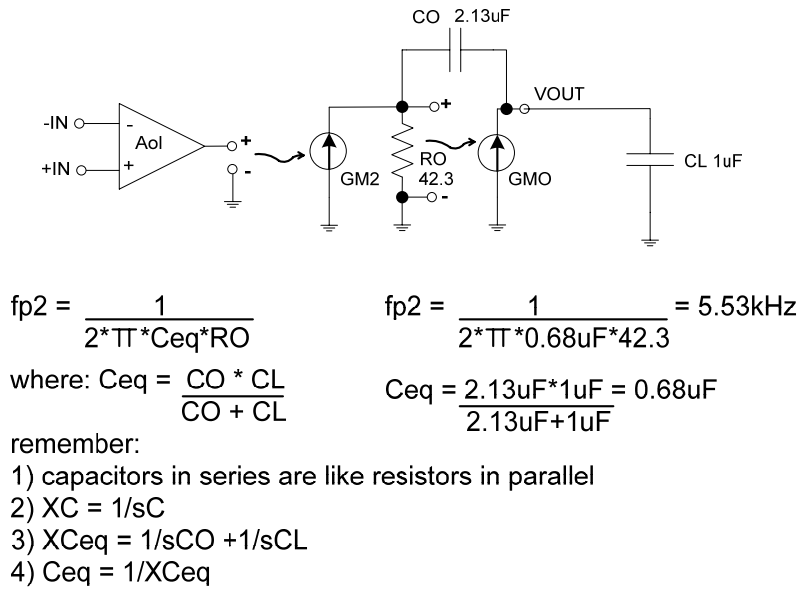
CO 2.13uF

-IN
+IN
-
+
Aol
+
-
GM2
+
RO
42.3
-
GMO
VOUT
CL 1uF

fp2 = $\frac{1}{2*\Pi*Ceq*RO}$

fp2 = $\frac{1}{2*\Pi*0.68uF*42.3}$ = 5.53kHz

where: Ceq = $\frac{CO * CL}{CO + CL}$

Ceq = $\frac{2.13uF*1uF}{2.13uF+1uF}$ = 0.68uF

remember:
1) capacitors in series are like resistors in parallel
2) XC = 1/sC
3) XCeq = 1/sCO +1/sCL
4) Ceq = 1/XCeq